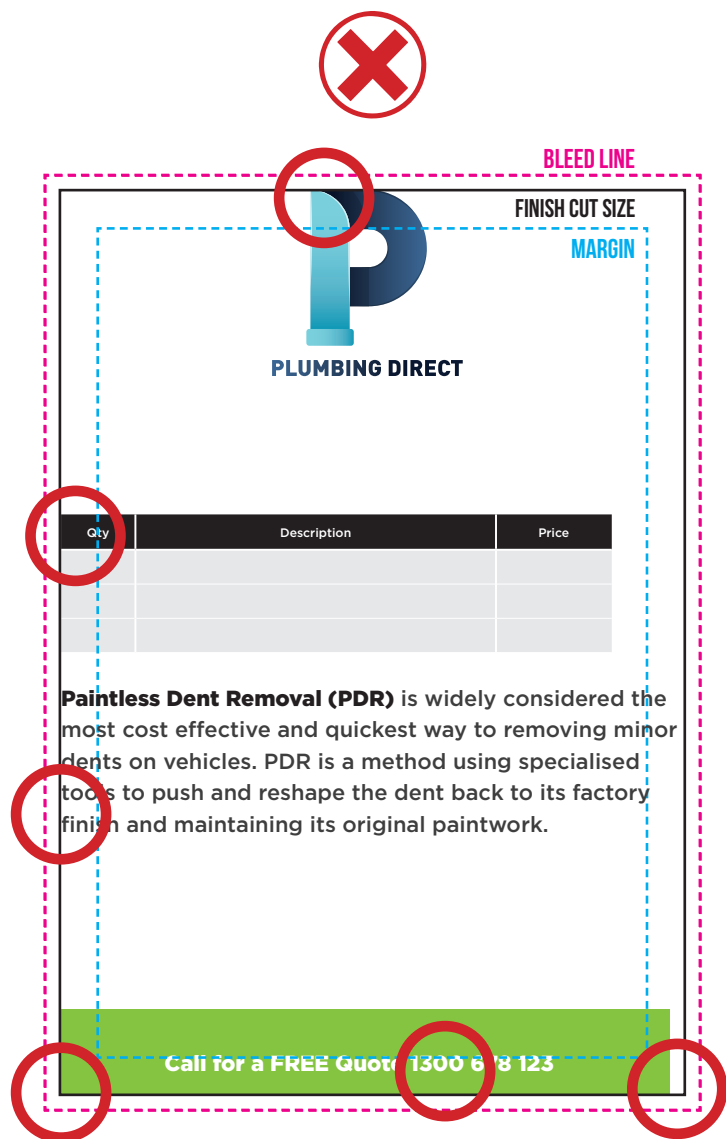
BLEED LINE

FINISH CUT SIZE

MARGIN

PLUMBING DIRECT

| Qty | Description | Price |
|---|---|---|
| | | |
| | | |
| | | |

**Paintless Dent Removal (PDR)** is widely considered the most cost effective and quickest way to removing minor dents on vehicles. PDR is a method using specialised tools to push and reshape the dent back to its factory finish and maintaining its original paintwork.

Call for a FREE Quote 1300 6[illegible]8 123